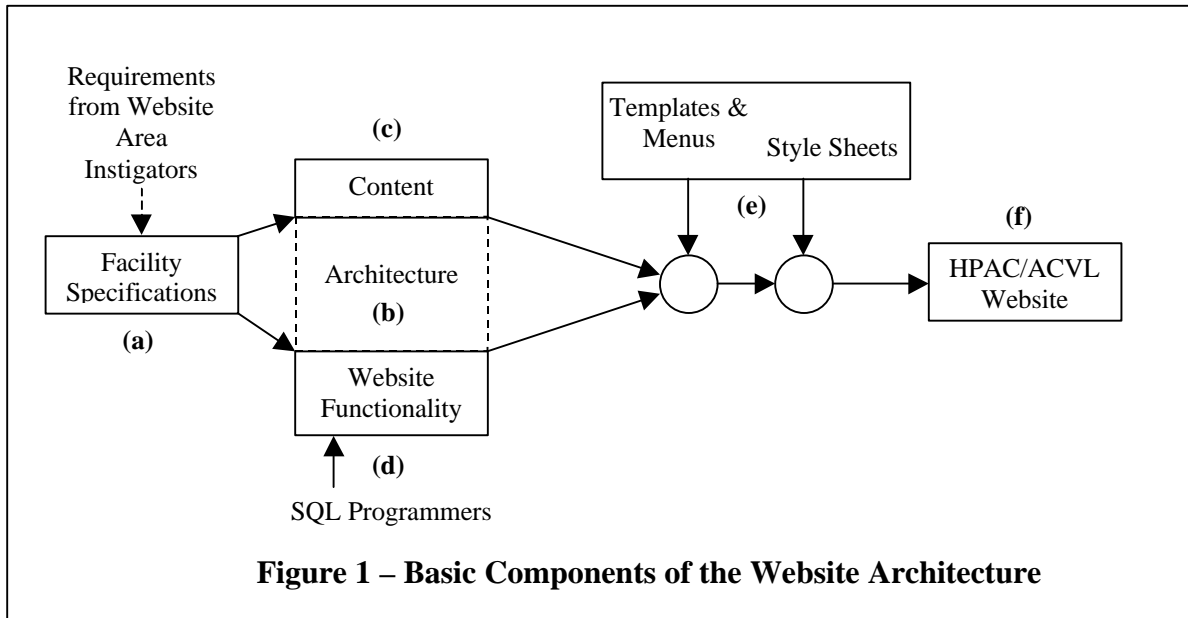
Requirements from Website Area Instigators

Facility Specifications

(a)

(c)

Content

Architecture

(b)

Website Functionality

(d)

SQL Programmers

Templates & Menus

Style Sheets

(e)

(f)

HPAC/ACVL Website

Figure 1 – Basic Components of the Website Architecture